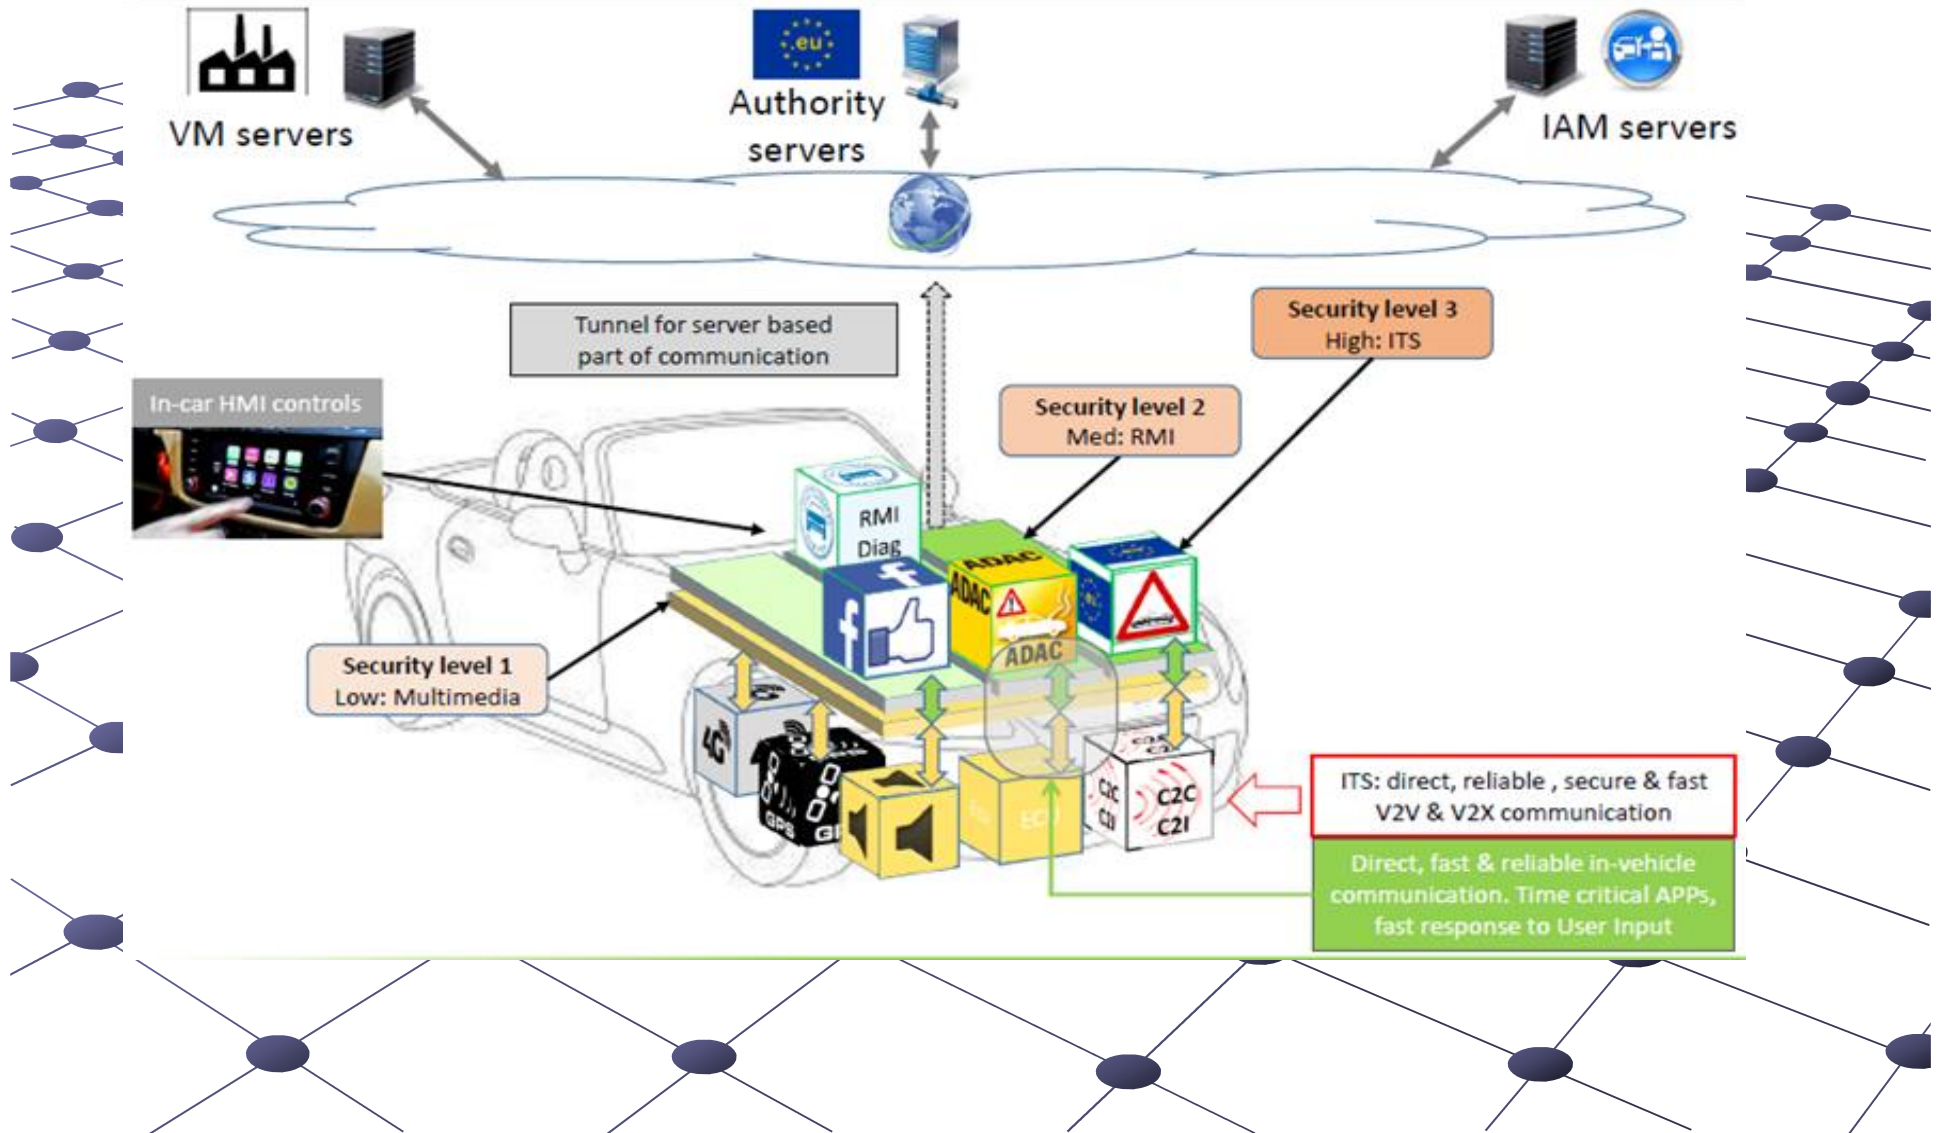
VM servers

eu

Authority servers

IAM servers

Tunnel for server based part of communication

Security level 3
High: ITS

Security level 2
Med: RMI

In-car HMI controls

RMI
Diag

ADAC

ADAC

Security level 1
Low: Multimedia

4G

GPS

C2C
C2I

C2C
C2I

ITS: direct, reliable , secure & fast V2V & V2X communication

Direct, fast & reliable in-vehicle communication. Time critical APPs, fast response to User Input